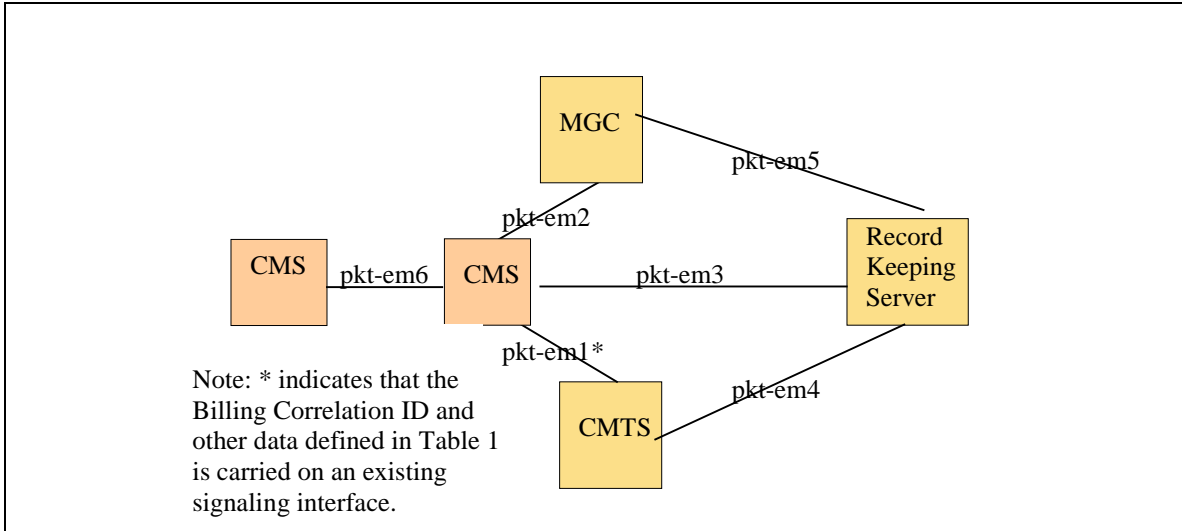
MGC

pkt-em5

pkt-em2

CMS

pkt-em6

CMS

pkt-em3

Record Keeping Server

pkt-em1*

Note: * indicates that the Billing Correlation ID and other data defined in Table 1 is carried on an existing signaling interface.

pkt-em4

CMTS